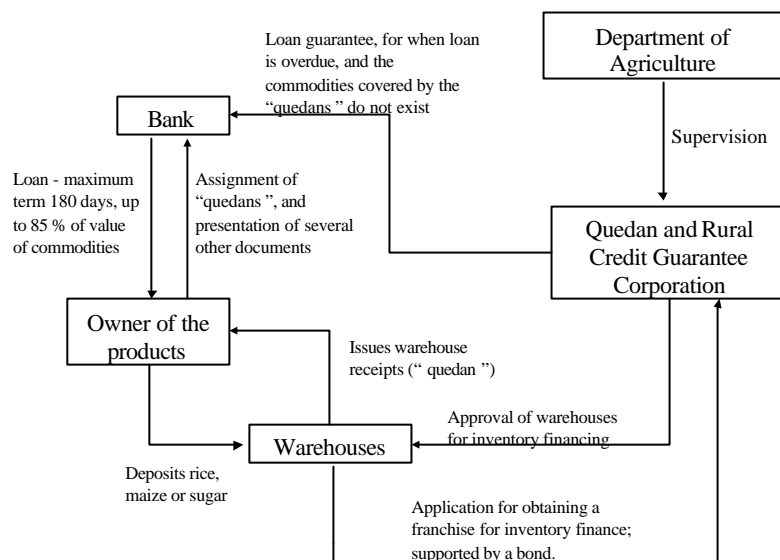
Department of Agriculture

Loan guarantee, for when loan is overdue, and the commodities covered by the "quedans " do not exist

Bank

Supervision

Loan - maximum term 180 days, up to 85 % of value of commodities

Assignment of "quedans ", and presentation of several other documents

Quedan and Rural Credit Guarantee Corporation

Owner of the products

Issues warehouse receipts (" quedan ")

Approval of warehouses for inventory financing

Warehouses

Deposits rice, maize or sugar

Application for obtaining a franchise for inventory finance; supported by a bond.